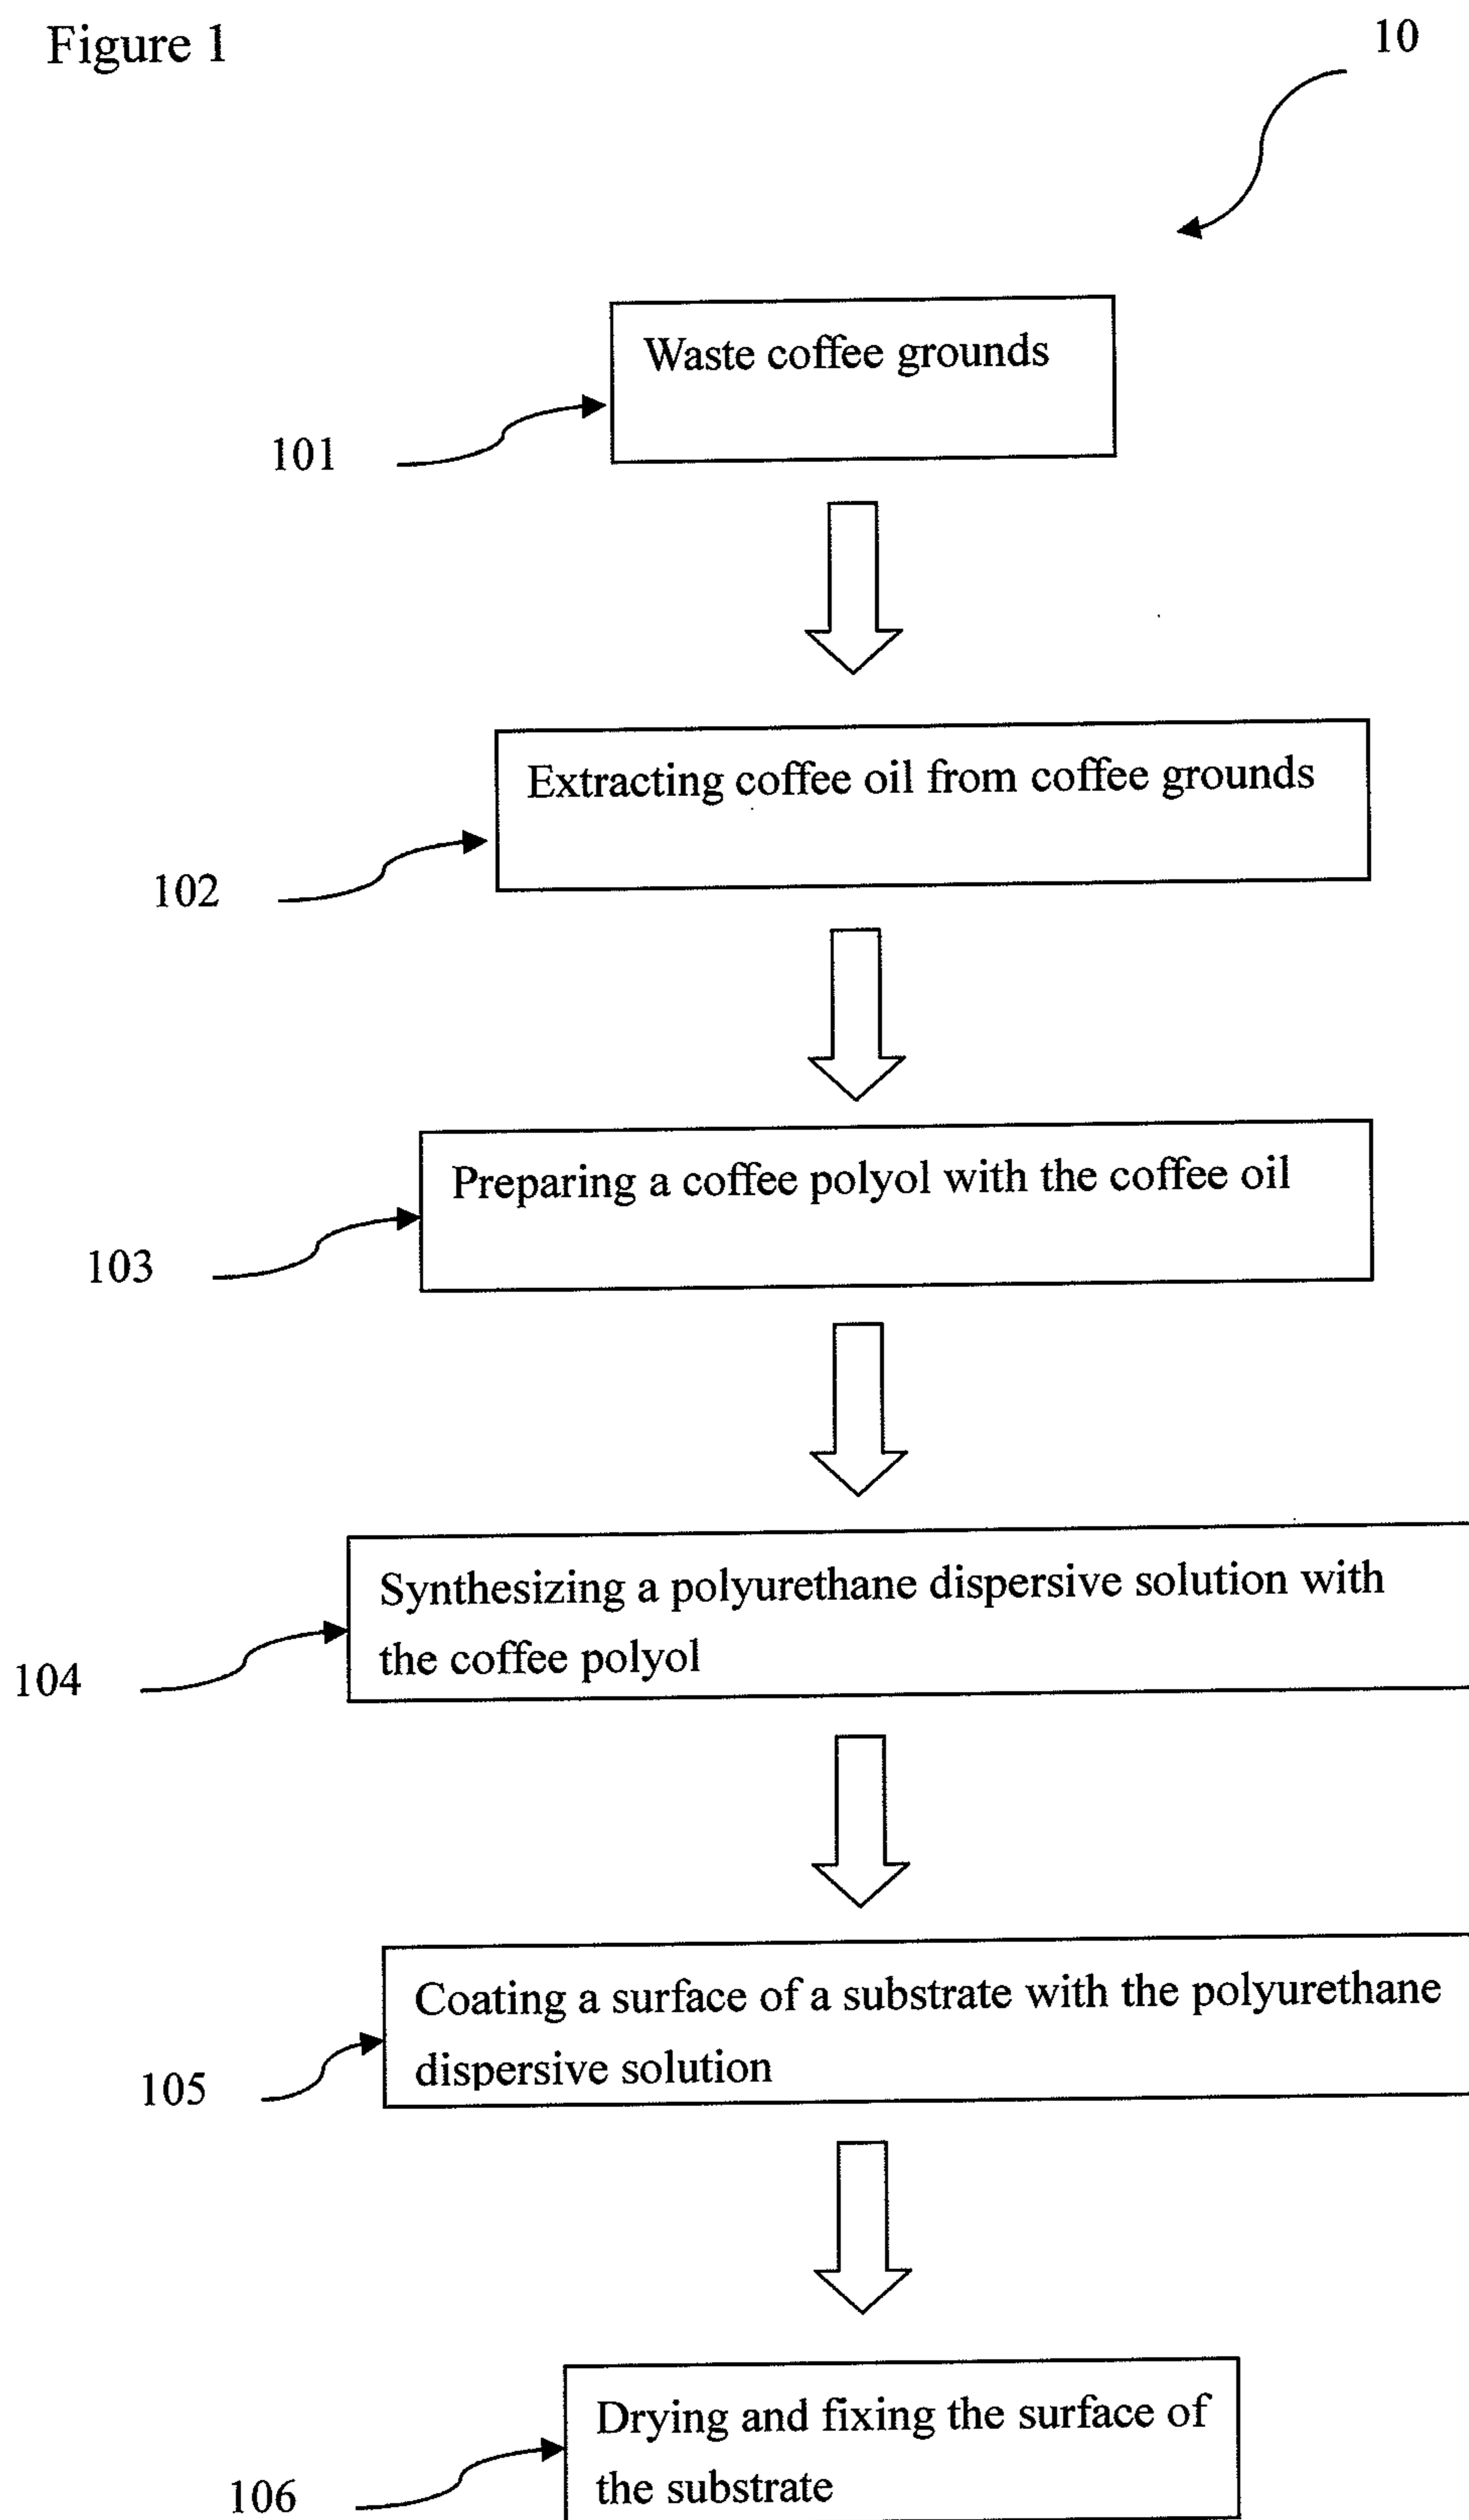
Figure 1

10

Waste coffee grounds

101

Extracting coffee oil from coffee grounds

102

Preparing a coffee polyol with the coffee oil

103

Synthesizing a polyurethane dispersive solution with the coffee polyol

104

Coating a surface of a substrate with the polyurethane dispersive solution

105

Drying and fixing the surface of the substrate

106